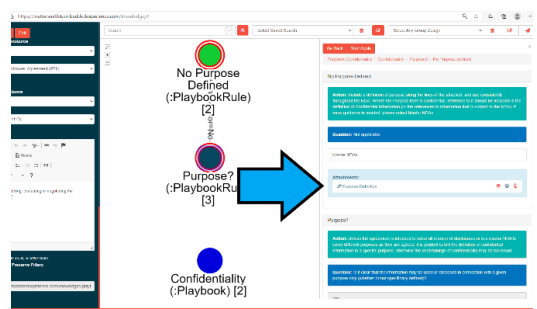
https://mastercontractbuilder.lexpersium.com/timeline/pg/?

Exit

No Purpose Defined (:PlaybookRule) [2]

Purpose? (:PlaybookRule) [3]

Confidentiality (:Playbook) [2]

Go Back

Purpose Confidentiality · Confidentiality · Purpose? · No Purpose Defined

No Purpose Defined

Question: Not applicable

Attachments:

Purpose Definition

Purpose?